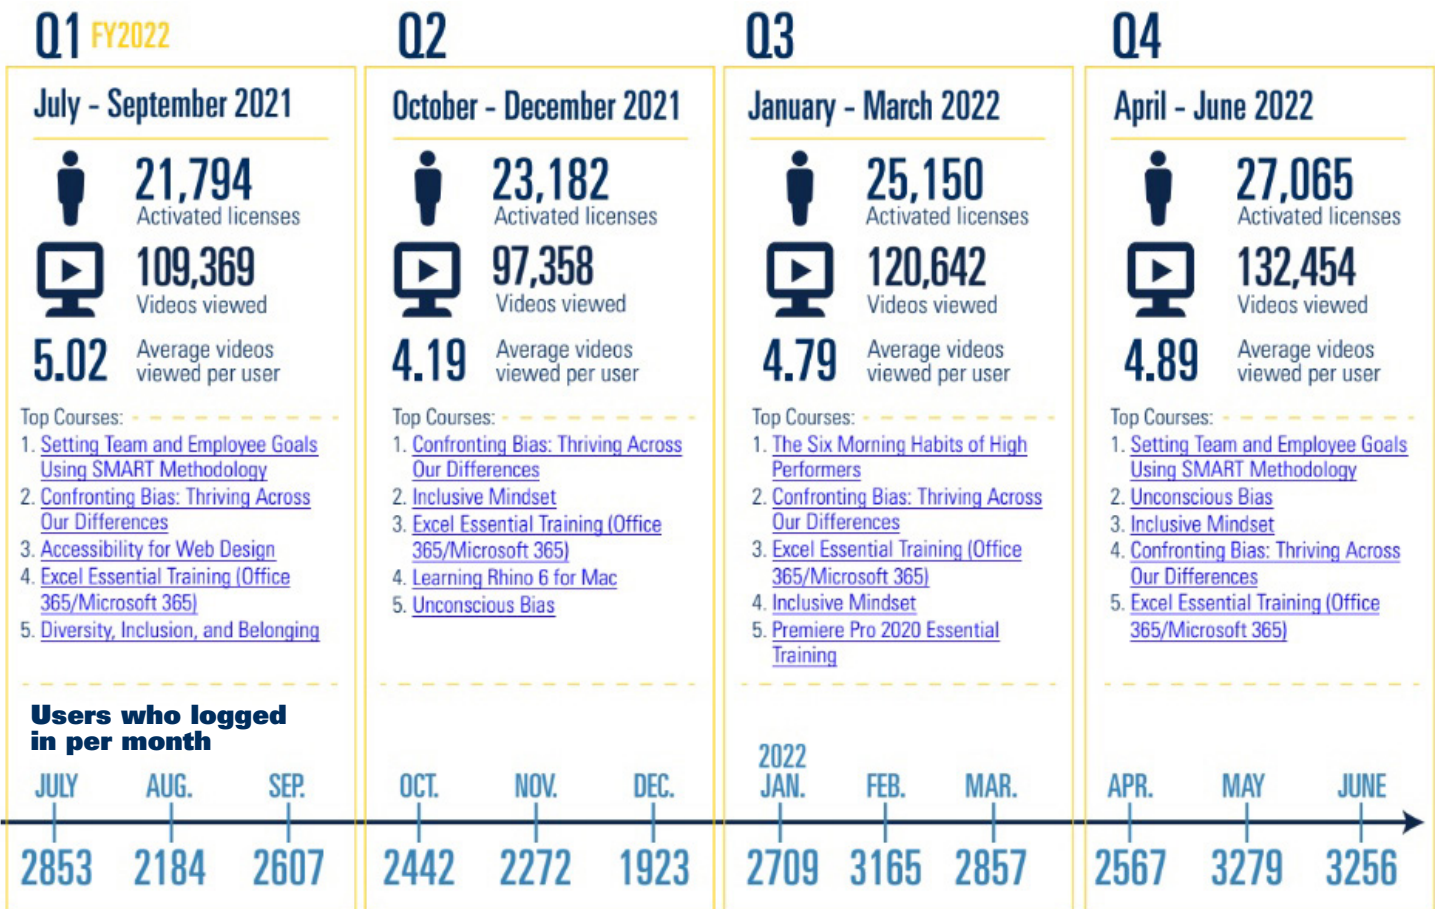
Q1 FY2022

July - September 2021

21,794
Activated licenses

109,369
Videos viewed

5.02 Average videos viewed per user

Top Courses:
1. Setting Team and Employee Goals Using SMART Methodology
2. Confronting Bias: Thriving Across Our Differences
3. Accessibility for Web Design
4. Excel Essential Training (Office 365/Microsoft 365)
5. Diversity, Inclusion, and Belonging

Q2

October - December 2021

23,182
Activated licenses

97,358
Videos viewed

4.19 Average videos viewed per user

Top Courses:
1. Confronting Bias: Thriving Across Our Differences
2. Inclusive Mindset
3. Excel Essential Training (Office 365/Microsoft 365)
4. Learning Rhino 6 for Mac
5. Unconscious Bias

Q3

January - March 2022

25,150
Activated licenses

120,642
Videos viewed

4.79 Average videos viewed per user

Top Courses:
1. The Six Morning Habits of High Performers
2. Confronting Bias: Thriving Across Our Differences
3. Excel Essential Training (Office 365/Microsoft 365)
4. Inclusive Mindset
5. Premiere Pro 2020 Essential Training

Q4

April - June 2022

27,065
Activated licenses

132,454
Videos viewed

4.89 Average videos viewed per user

Top Courses:
1. Setting Team and Employee Goals Using SMART Methodology
2. Unconscious Bias
3. Inclusive Mindset
4. Confronting Bias: Thriving Across Our Differences
5. Excel Essential Training (Office 365/Microsoft 365)

Users who logged in per month

| JULY | AUG. | SEP. | OCT. | NOV. | DEC. | 2022 JAN. | FEB. | MAR. | APR. | MAY | JUNE |
|---|---|---|---|---|---|---|---|---|---|---|---|
| 2853 | 2184 | 2607 | 2442 | 2272 | 1923 | 2709 | 3165 | 2857 | 2567 | 3279 | 3256 |